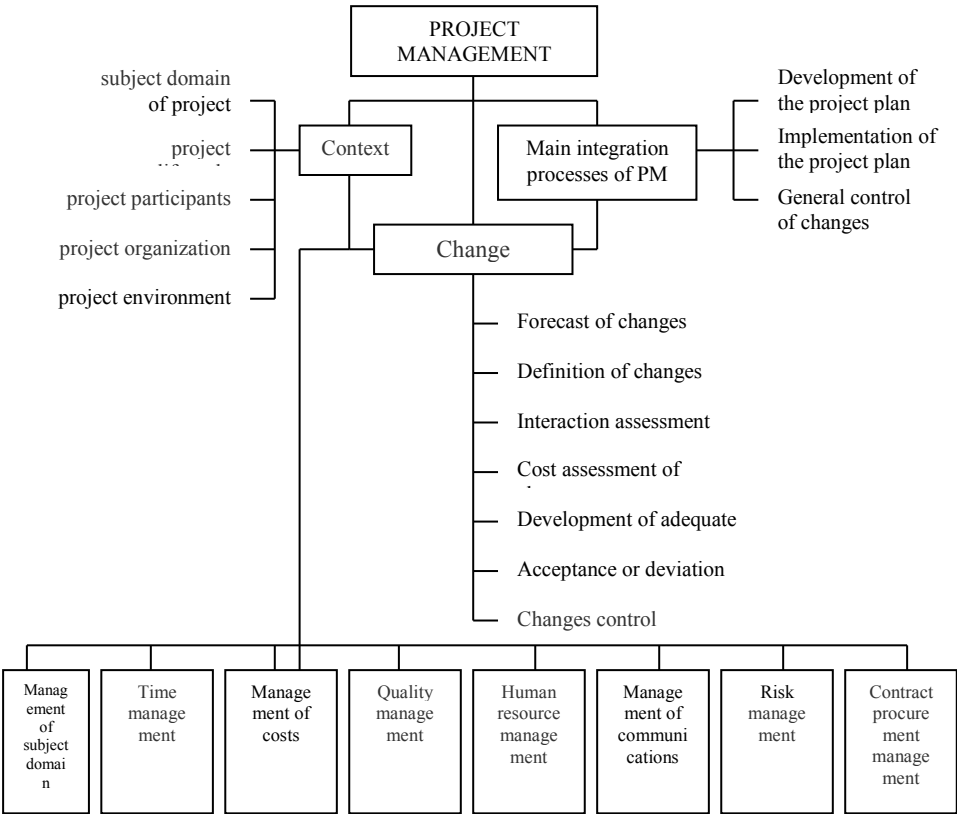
PROJECT MANAGEMENT

subject domain of project

project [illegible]

project participants

project organization

project environment

Context

Main integration processes of PM

Development of the project plan

Implementation of the project plan

General control of changes

Change

Forecast of changes

Definition of changes

Interaction assessment

Cost assessment of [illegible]

Development of adequate

Acceptance or deviation

Changes control

Management of subject domain

Time management

Management of costs

Quality management

Human resource management

Management of communications

Risk management

Contract procurement management